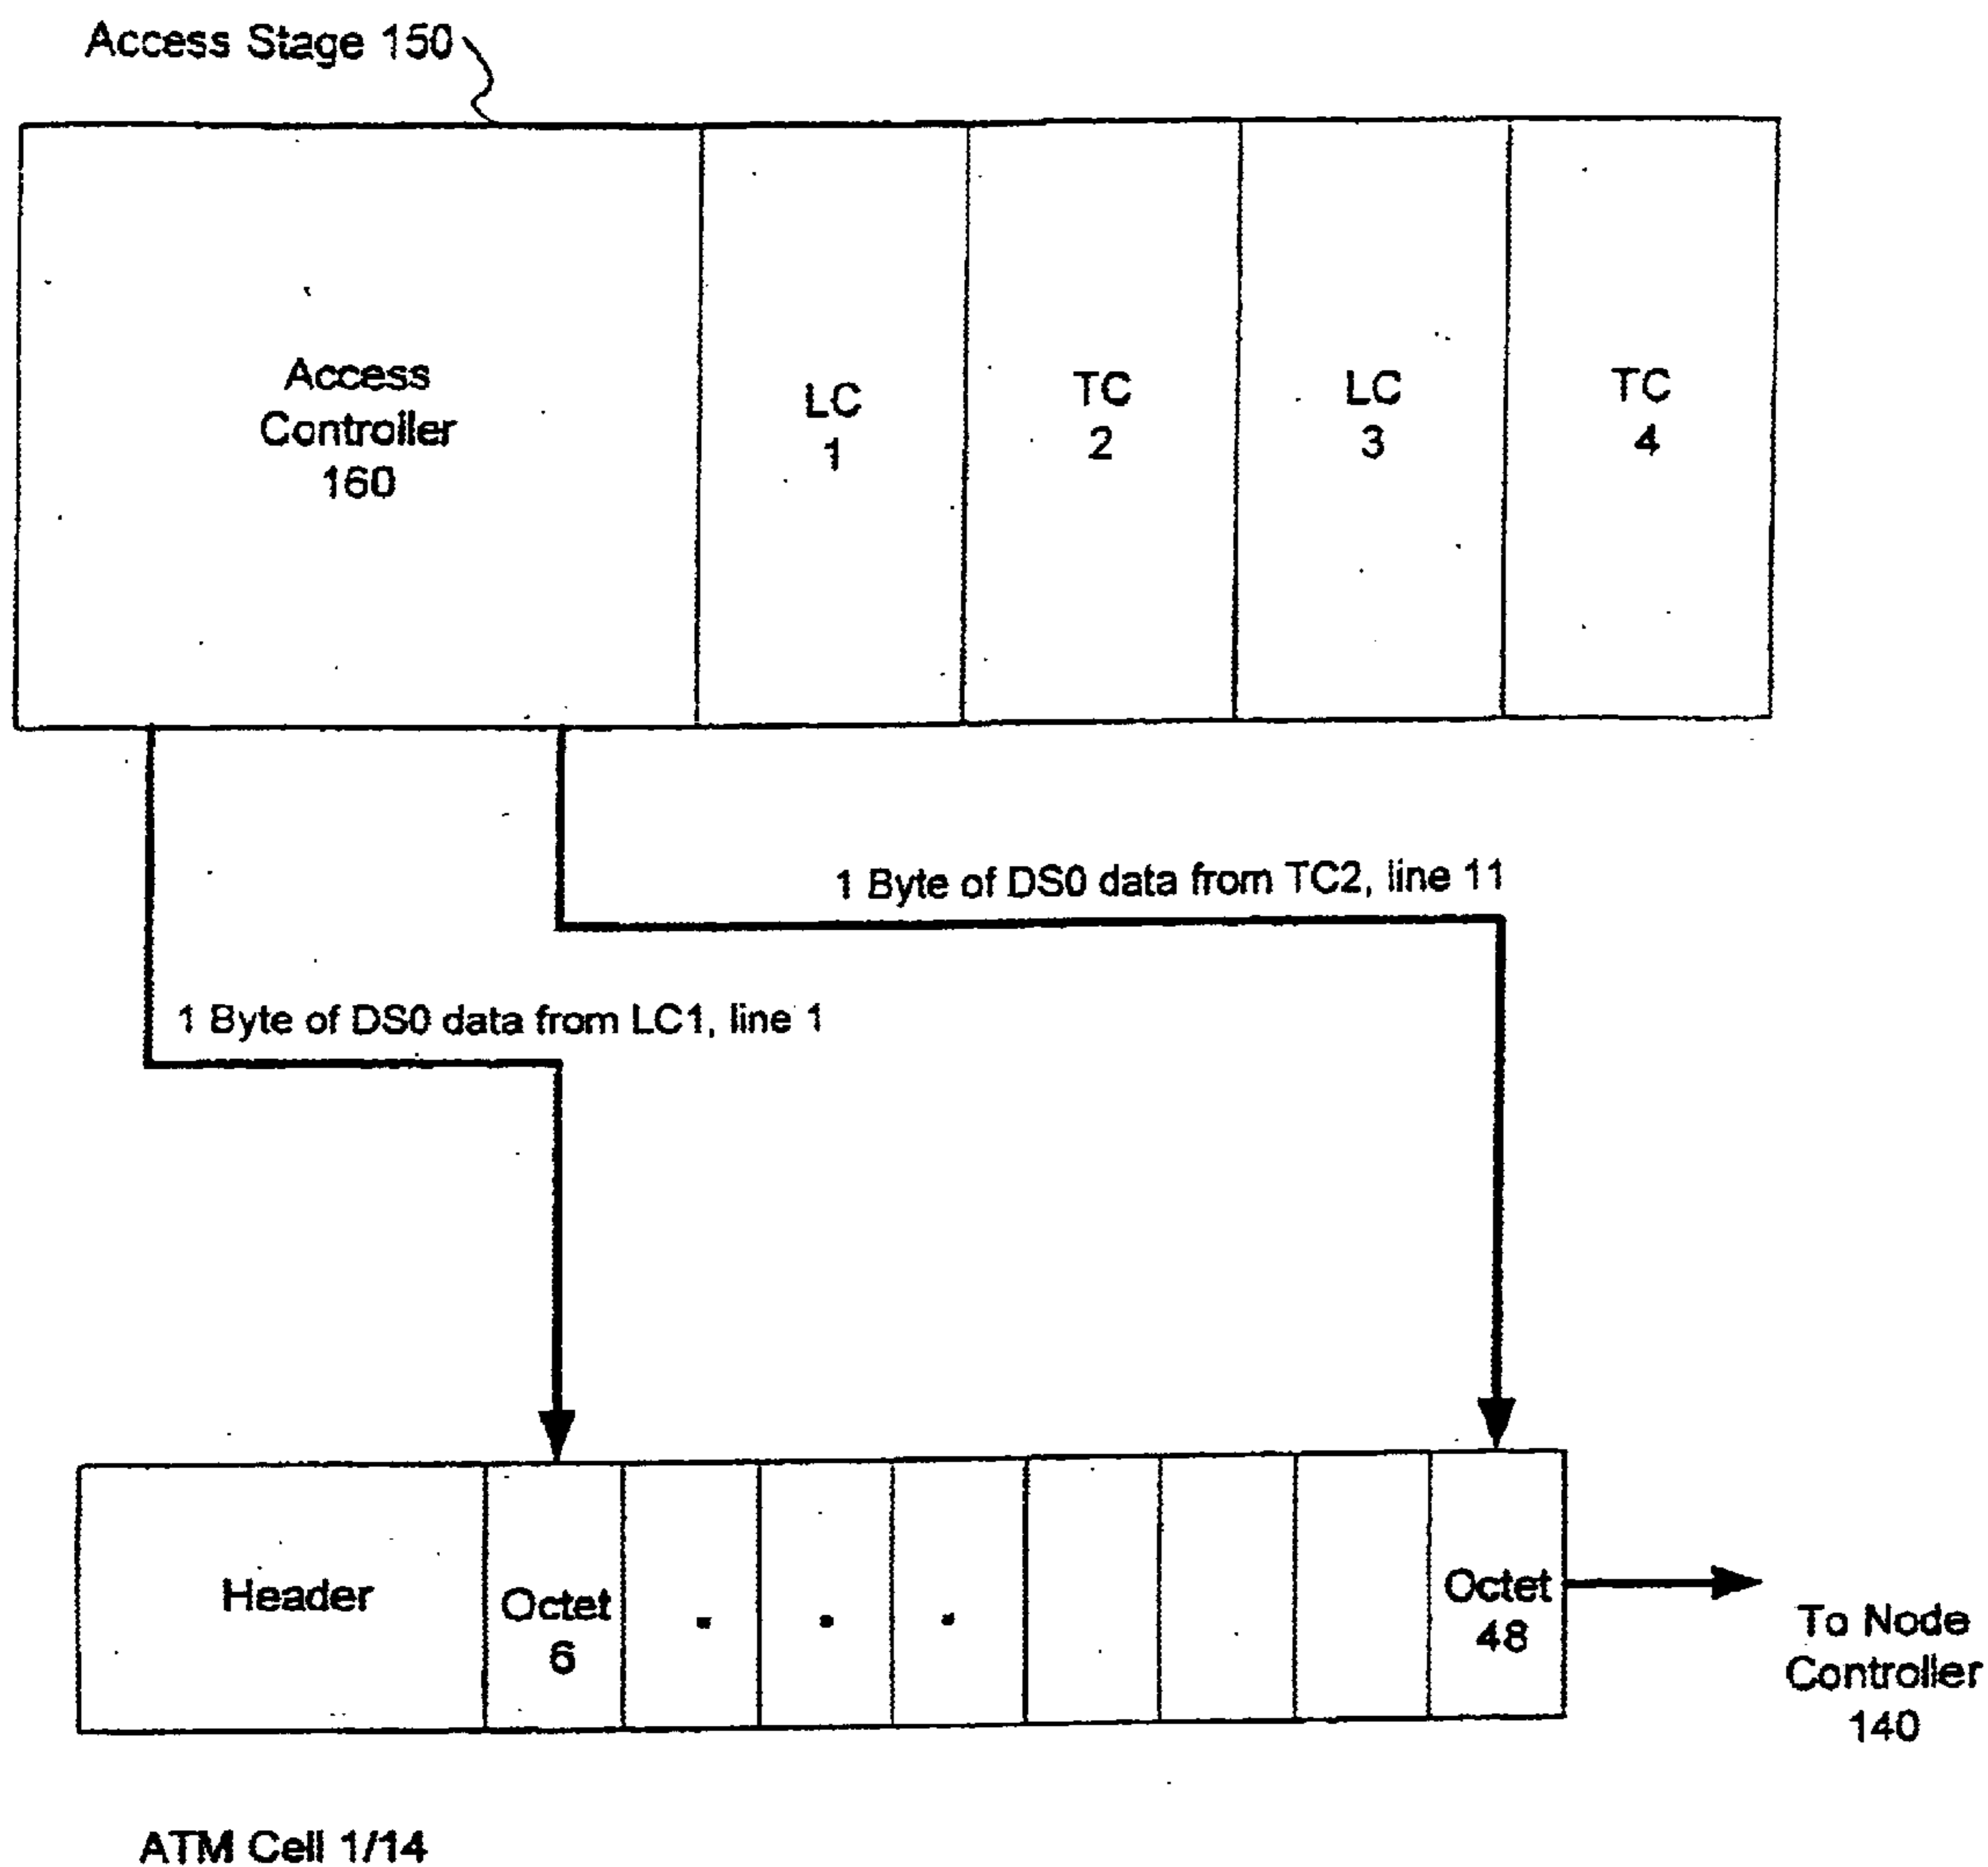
Access Stage 150

Access Controller 160

LC 1

TC 2

LC 3

TC 4

1 Byte of DS0 data from TC2, line 11

1 Byte of DS0 data from LC1, line 1

Header

Octet 6

. . .

Octet 48

To Node Controller 140

ATM Cell 1/14